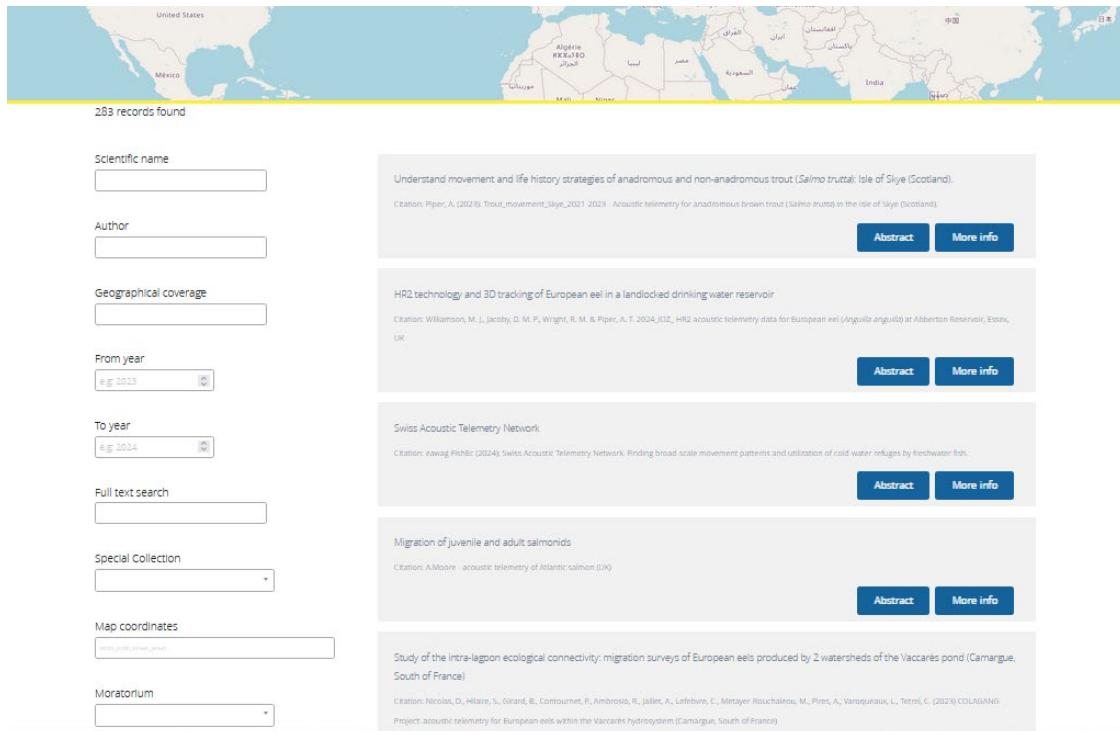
United States
México
Algérie ⵍⵣⵣⴰⵢⴻⵔ الجزائر
ليبيا
مصر
العراق
ایران
افغانستان
پاکستان
السعودية
India
中国

283 records found

Scientific name

Author

Geographical coverage

From year
e.g. 2023

To year
e.g. 2024

Full text search

Special Collection

Map coordinates

Moratorium

Understand movement and life history strategies of anadromous and non-anadromous trout (*Salmo trutta*): Isle of Skye (Scotland).

Citation: Piper, A. (2023): Trout_movement_Skye_2021-2023 - Acoustic telemetry for anadromous brown trout (*Salmo trutta*) in the Isle of Skye (Scotland).

Abstract More info

HR2 technology and 3D tracking of European eel in a landlocked drinking water reservoir

Citation: Williamson, M. J., Jacoby, D. M. P., Wright, R. M. & Piper, A. T. 2024_IOZ_ HR2 acoustic telemetry data for European eel (*Anguilla anguilla*) at Abberton Reservoir, Essex, UK

Abstract More info

Swiss Acoustic Telemetry Network

Citation: eawag FishEc (2024): Swiss Acoustic Telemetry Network. Finding broad scale movement patterns and utilization of cold water refuges by freshwater fish.

Abstract More info

Migration of juvenile and adult salmonids

Citation: A.Moore - acoustic telemetry of Atlantic salmon (UK)

Abstract More info

Study of the intra-lagoon ecological connectivity: migration surveys of European eels produced by 2 watersheds of the Vaccarès pond (Camargue, South of France)

Citation: Nicolas, D., Hilaire, S., Girard, B., Contournet, P., Ambrosio, R., Jallet, A., Lefebvre, C., Metayer Rouchaleau, M., Piret, A., Varoqueaux, L., Tetrel, C. (2023) COLAGANG Project: acoustic telemetry for European eels within the Vaccarès hydrosystem (Camargue, South of France)